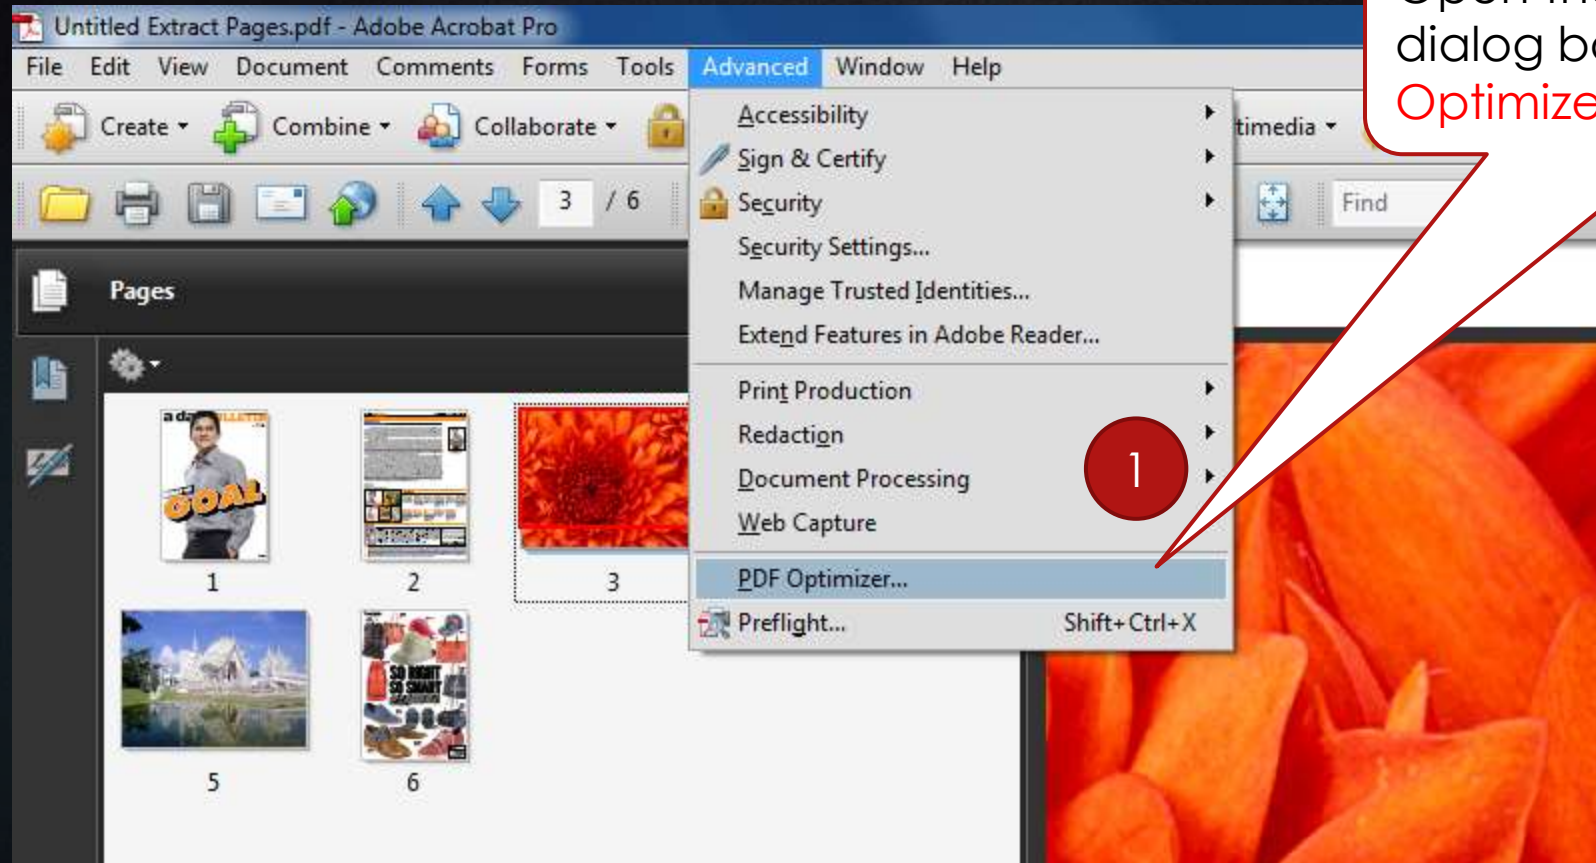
Untitled Extract Pages.pdf - Adobe Acrobat Pro

File Edit View Document Comments Forms Tools Advanced Window Help

Create Combine Collaborate

3 / 6

Pages

Accessibility
Sign & Certify
Security
Security Settings...
Manage Trusted Identities...
Extend Features in Adobe Reader...
Print Production
Redaction
Document Processing
Web Capture
PDF Optimizer...
Preflight... Shift+Ctrl+X

timedia

Find

1

1 2 3 5 6

dialog b
Optimize